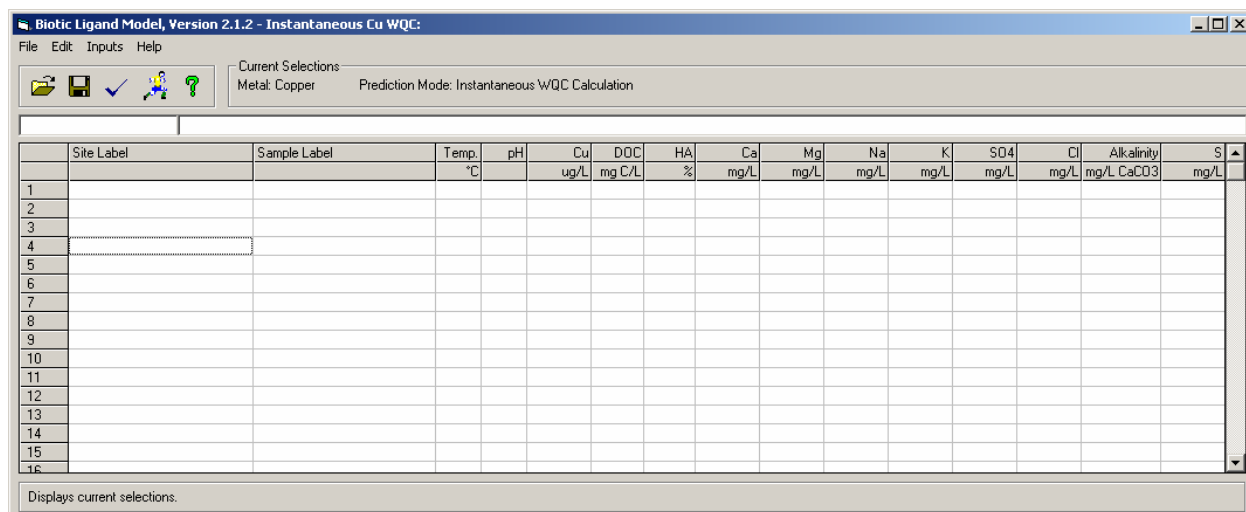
Biotic Ligand Model, Version 2.1.2 - Instantaneous Cu WQC:

File Edit Inputs Help

Current Selections
Metal: Copper Prediction Mode: Instantaneous WQC Calculation

| | Site Label | Sample Label | Temp. | pH | Cu | DOC | HA | Ca | Mg | Na | K | SO4 | Cl | Alkalinity | S |
|---|---|---|---|---|---|---|---|---|---|---|---|---|---|---|---|
| | | | °C | | ug/L | mg C/L | % | mg/L | mg/L | mg/L | mg/L | mg/L | mg/L | mg/L CaCO3 | mg/L |
| 1 | | | | | | | | | | | | | | | |
| 2 | | | | | | | | | | | | | | | |
| 3 | | | | | | | | | | | | | | | |
| 4 | | | | | | | | | | | | | | | |
| 5 | | | | | | | | | | | | | | | |
| 6 | | | | | | | | | | | | | | | |
| 7 | | | | | | | | | | | | | | | |
| 8 | | | | | | | | | | | | | | | |
| 9 | | | | | | | | | | | | | | | |
| 10 | | | | | | | | | | | | | | | |
| 11 | | | | | | | | | | | | | | | |
| 12 | | | | | | | | | | | | | | | |
| 13 | | | | | | | | | | | | | | | |
| 14 | | | | | | | | | | | | | | | |
| 15 | | | | | | | | | | | | | | | |
| 16 | | | | | | | | | | | | | | | |

Displays current selections.